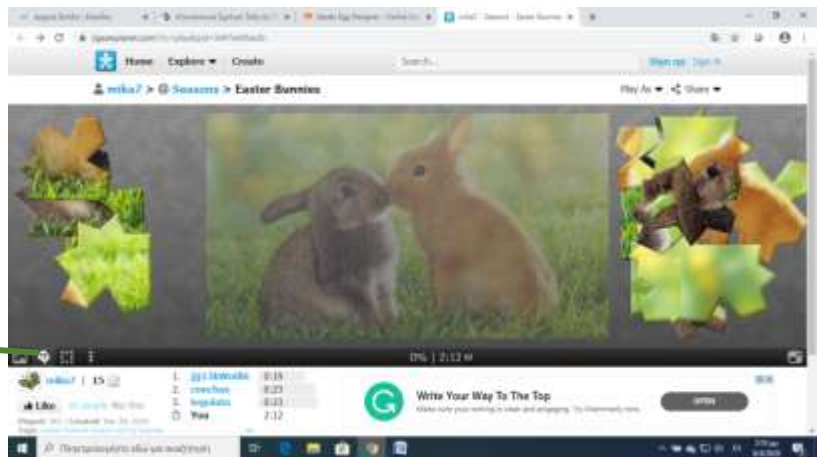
Home Explore ▾ Create

Search...

Sign up Sign in

miko7 > Seasons > Easter Bunnies

Play As ▾ Share ▾

0% | 2:12 ■

miko7 | 15

Like

1. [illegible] 0:19
2. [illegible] 0:23
3. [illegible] 0:23
Ψ You 2:12

Write Your Way To The Top

Make sure your writing is clear and engaging. Try Grammarly now.

OPEN

Πληκτρολογήστε εδώ για αναζήτηση